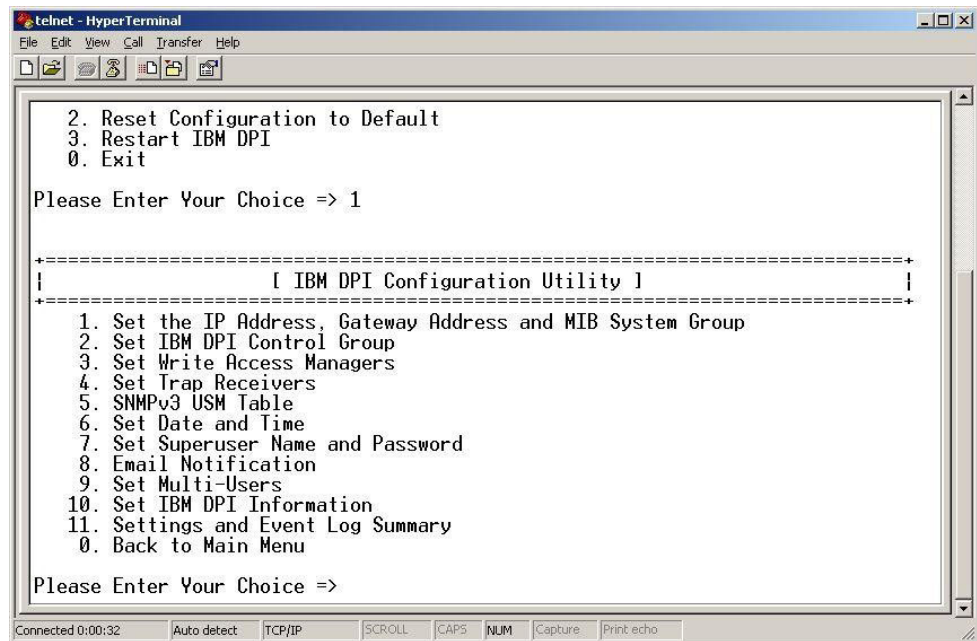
telnet - HyperTerminal

File Edit View Call Transfer Help

2. Reset Configuration to Default
3. Restart IBM DPI
0. Exit

Please Enter Your Choice => 1

+===========================================================================+
| [ IBM DPI Configuration Utility ] |
+===========================================================================+
1. Set the IP Address, Gateway Address and MIB System Group
2. Set IBM DPI Control Group
3. Set Write Access Managers
4. Set Trap Receivers
5. SNMPv3 USM Table
6. Set Date and Time
7. Set Superuser Name and Password
8. Email Notification
9. Set Multi-Users
10. Set IBM DPI Information
11. Settings and Event Log Summary
0. Back to Main Menu

Please Enter Your Choice =>

Connected 0:00:32 Auto detect TCP/IP SCROLL CAPS NUM Capture Print echo